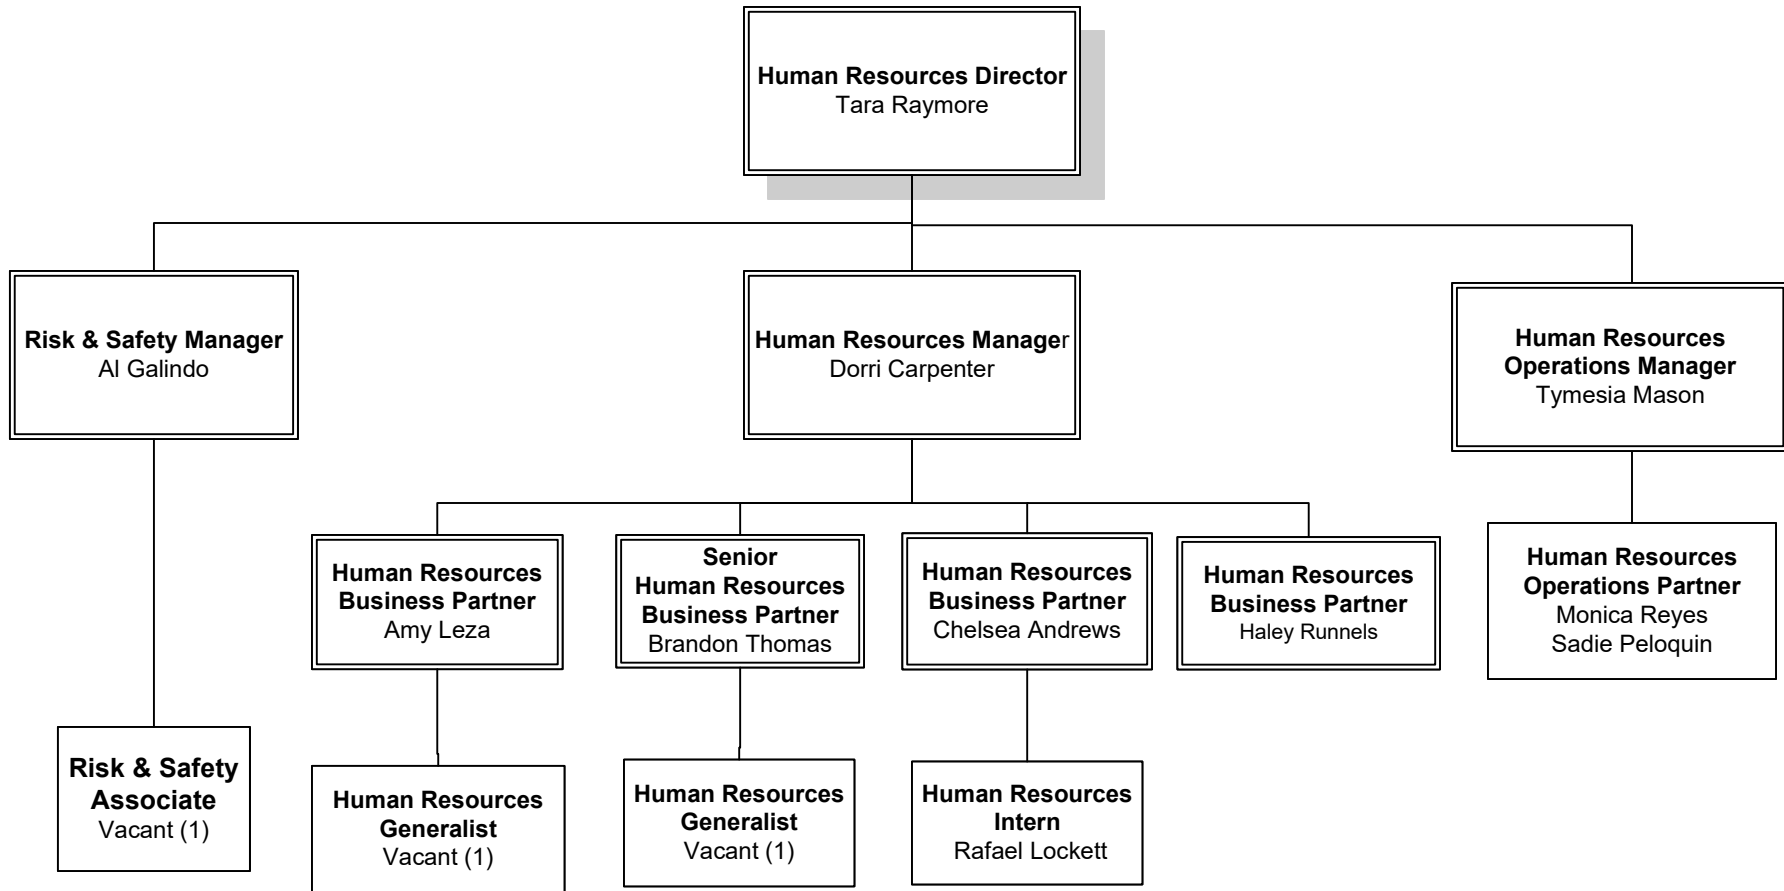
Human Resources Director
Tara Raymore

Risk & Safety Manager
Al Galindo

Human Resources Manager
Dorri Carpenter

Human Resources Operations Manager
Tymesia Mason

Human Resources Business Partner
Amy Leza

Senior Human Resources Business Partner
Brandon Thomas

Human Resources Business Partner
Chelsea Andrews

Human Resources Business Partner
Haley Runnels

Human Resources Operations Partner
Monica Reyes
Sadie Peloquin

Risk & Safety Associate
Vacant (1)

Human Resources Generalist
Vacant (1)

Human Resources Generalist
Vacant (1)

Human Resources Intern
Rafael Lockett